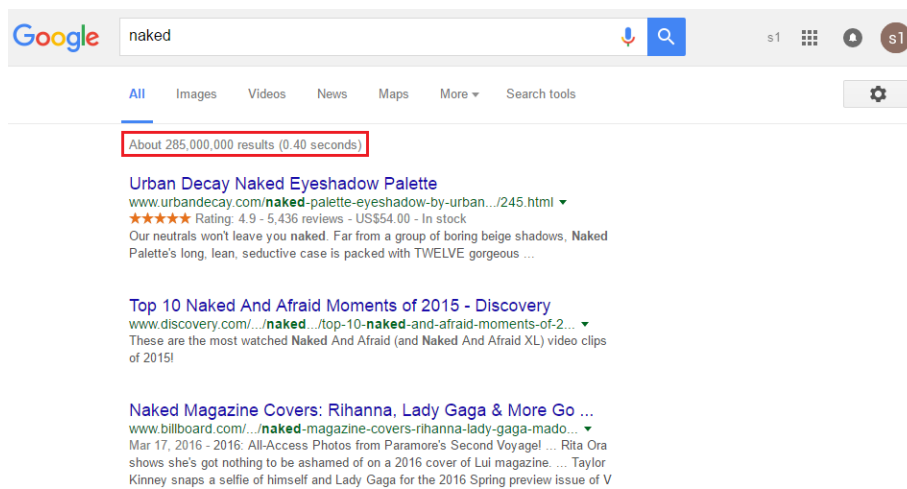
Google

naked

s1

s1

All Images Videos News Maps More ▾ Search tools

About 285,000,000 results (0.40 seconds)

Urban Decay Naked Eyeshadow Palette
www.urbandecay.com/naked-palette-eyeshadow-by-urban.../245.html ▾
★★★★★ Rating: 4.9 - 5,436 reviews - US$54.00 - In stock
Our neutrals won't leave you naked. Far from a group of boring beige shadows, Naked Palette's long, lean, seductive case is packed with TWELVE gorgeous ...

Top 10 Naked And Afraid Moments of 2015 - Discovery
www.discovery.com/.../naked.../top-10-naked-and-afraid-moments-of-2... ▾
These are the most watched Naked And Afraid (and Naked And Afraid XL) video clips of 2015!

Naked Magazine Covers: Rihanna, Lady Gaga & More Go ...
www.billboard.com/.../naked-magazine-covers-rihanna-lady-gaga-mado... ▾
Mar 17, 2016 - 2016: All-Access Photos from Paramore's Second Voyage! ... Rita Ora shows she's got nothing to be ashamed of on a 2016 cover of Lui magazine. ... Taylor Kinney snaps a selfie of himself and Lady Gaga for the 2016 Spring preview issue of V